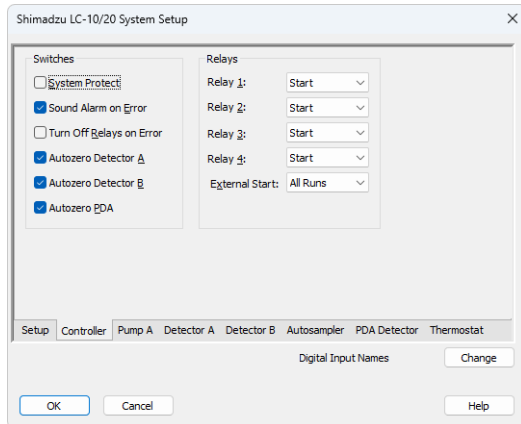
Shimadzu LC-10/20 System Setup

Switches
System Protect
Sound Alarm on Error
Turn Off Relays on Error
Autozero Detector A
Autozero Detector B
Autozero PDA

Relays
Relay 1: Start
Relay 2: Start
Relay 3: Start
Relay 4: Start
External Start: All Runs

Setup | Controller | Pump A | Detector A | Detector B | Autosampler | PDA Detector | Thermostat

Digital Input Names
Change

OK
Cancel
Help